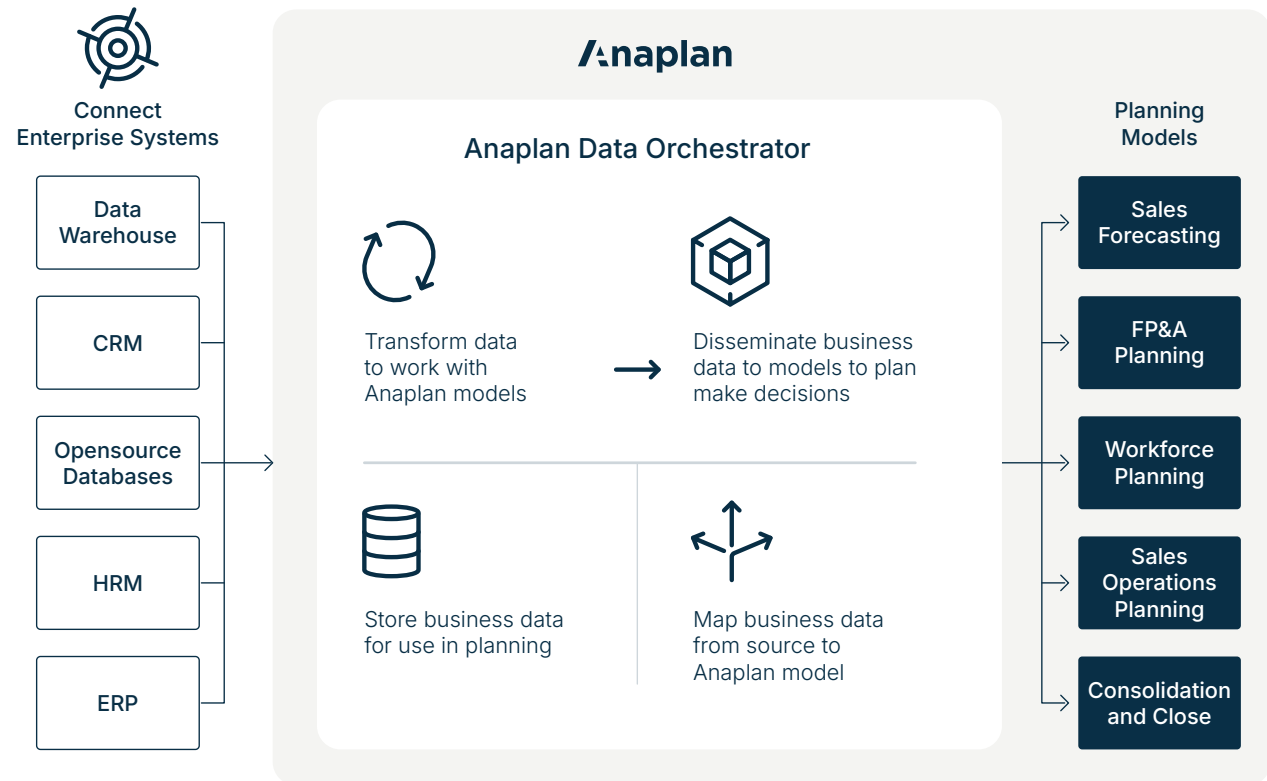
Connect Enterprise Systems

Data Warehouse

CRM

Opensource Databases

HRM

ERP

Anaplan

Anaplan Data Orchestrator

Transform data to work with Anaplan models

Disseminate business data to models to plan make decisions

Store business data for use in planning

Map business data from source to Anaplan model

Planning Models

Sales Forecasting

FP&A Planning

Workforce Planning

Sales Operations Planning

Consolidation and Close